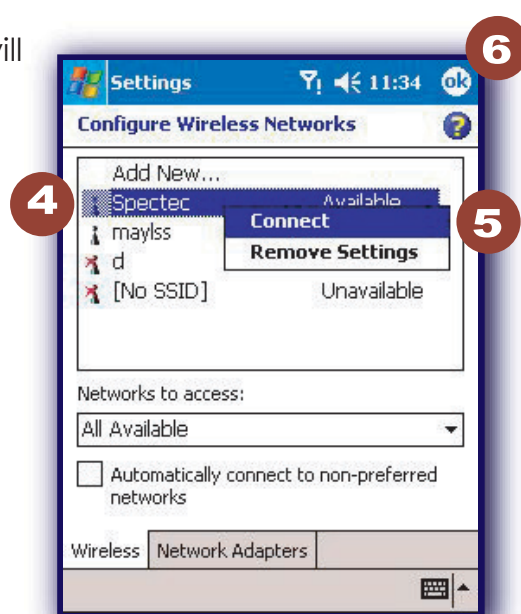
vill

6

Settings 11:34 ok

Configure Wireless Networks

Add New...

4

Spectec Available

maylss

d

[No SSID] Unavailable

Connect

Remove Settings

5

Networks to access:

All Available

Automatically connect to non-preferred networks

Wireless | Network Adapters